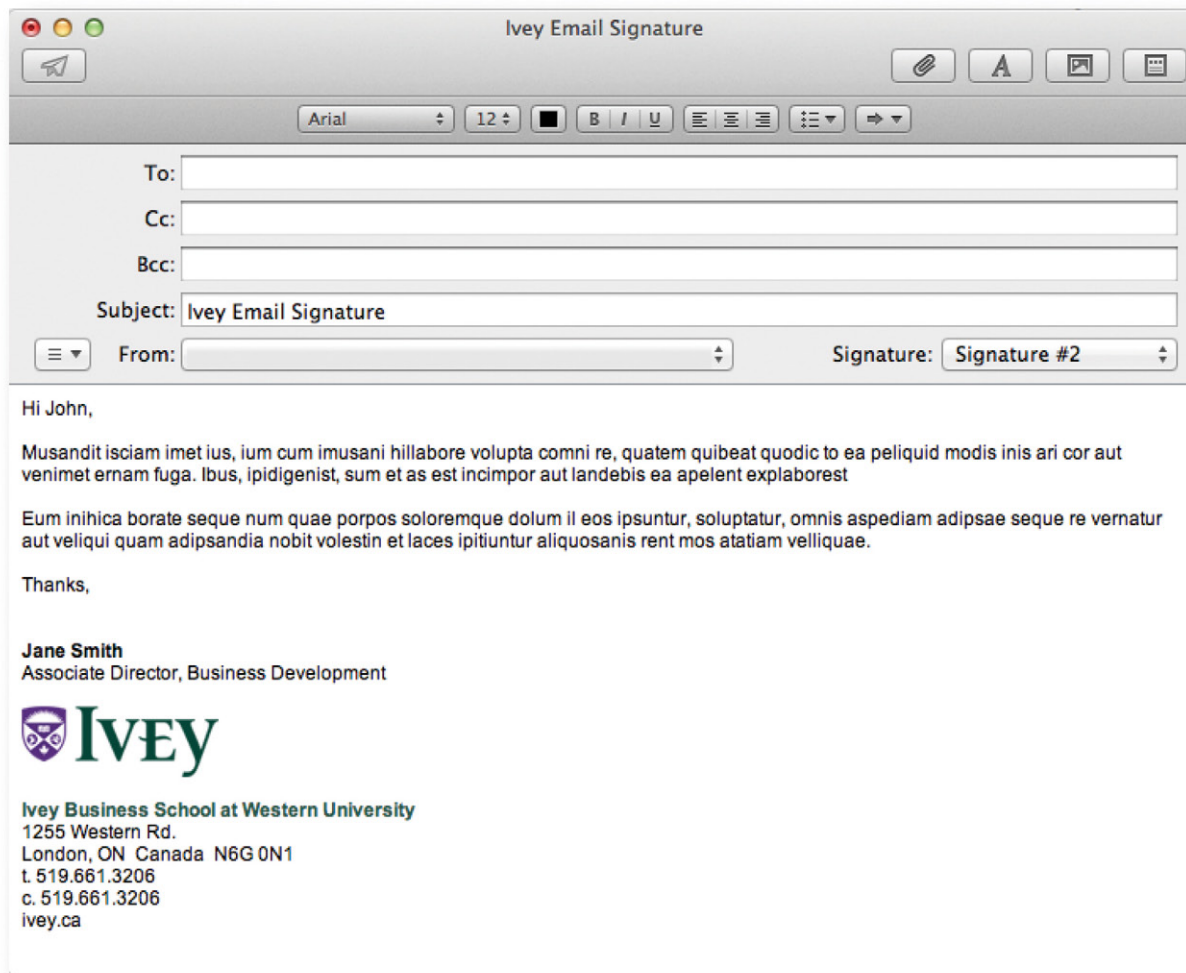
Ivey Email Signature

Arial 12 B I U

To:

Cc:

Bcc:

Subject: Ivey Email Signature

From:

Signature: Signature #2

Hi John,

Musandit isciam imet ius, ium cum imusani hillabore volupta comni re, quatem quibeat quodic to ea peliquid modis inis ari cor aut venimet ernam fuga. Ibus, ipidigenist, sum et as est incimpor aut landebis ea apelent explaborest

Eum inihica borate seque num quae porpos soloremque dolum il eos ipsuntur, soluptatur, omnis aspediam adipsae seque re vernatur aut veliqui quam adipsandia nobit volestin et laces ipitiuntur aliquosanis rent mos atatiam velliquae.

Thanks,

Jane Smith
Associate Director, Business Development

IVEY

Ivey Business School at Western University
1255 Western Rd.
London, ON Canada N6G 0N1
t. 519.661.3206
c. 519.661.3206
ivey.ca